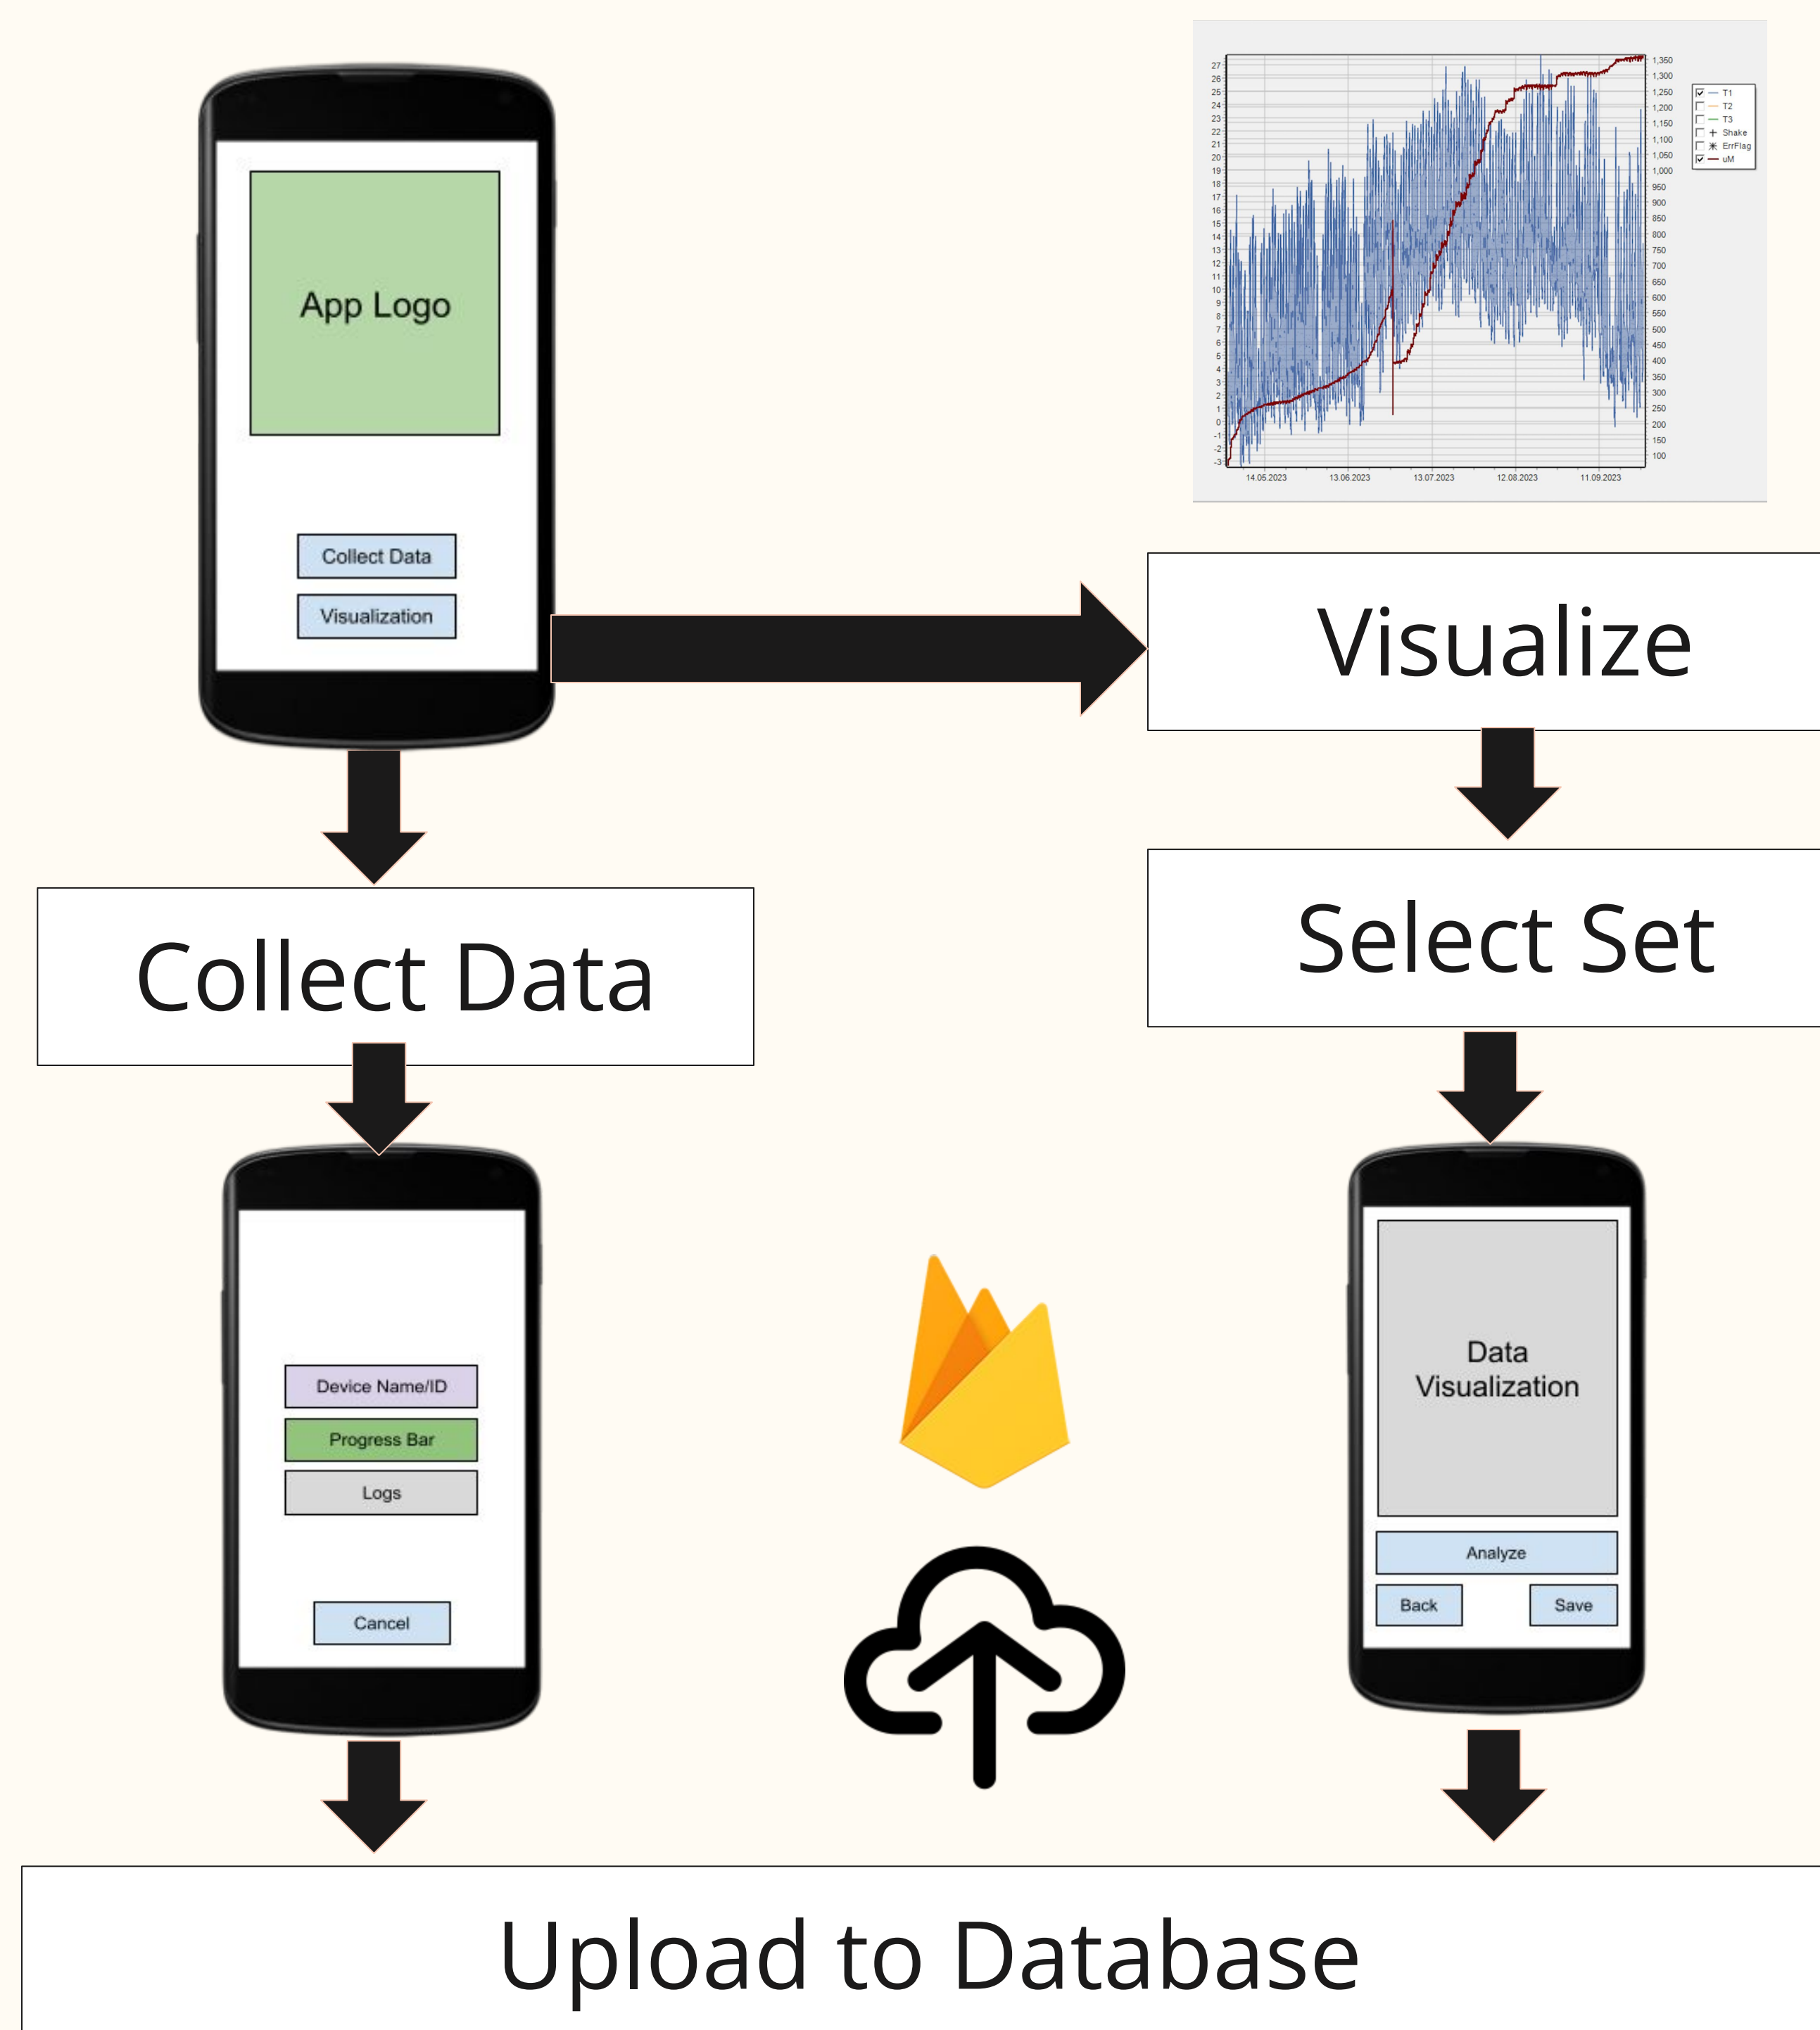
App Logo

Collect Data

Visualization

27 26 25 24 23 22 21 20 19 18 17 16 15 14 13 12 11 10 9 8 7 6 5 4 3 2 1 0 -1 -2 -3

1,350 1,300 1,250 1,200 1,150 1,100 1,050 1,000 950 900 850 800 750 700 650 600 550 500 450 400 350 300 250 200 150 100

14.05.2023 13.06.2023 13.07.2023 12.08.2023 11.09.2023

T1
T2
T3
Shake
ErrFlag
uM

Visualize

Collect Data

Select Set

Device Name/ID

Progress Bar

Logs

Cancel

Data Visualization

Analyze

Back

Save

Upload to Database